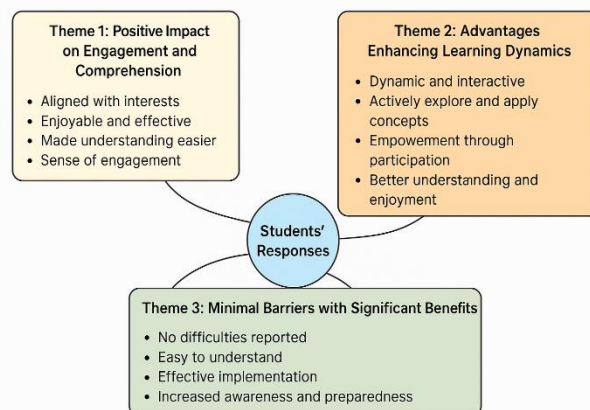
Theme 1: Positive Impact on Engagement and Comprehension

- Aligned with interests
- Enjoyable and effective
- Made understanding easier
- Sense of engagement

Theme 2: Advantages Enhancing Learning Dynamics

- Dynamic and interactive
- Actively explore and apply concepts
- Empowerment through participation
- Better understanding and enjoyment

Students' Responses

Theme 3: Minimal Barriers with Significant Benefits

- No difficulties reported
- Easy to understand
- Effective implementation
- Increased awareness and preparedness